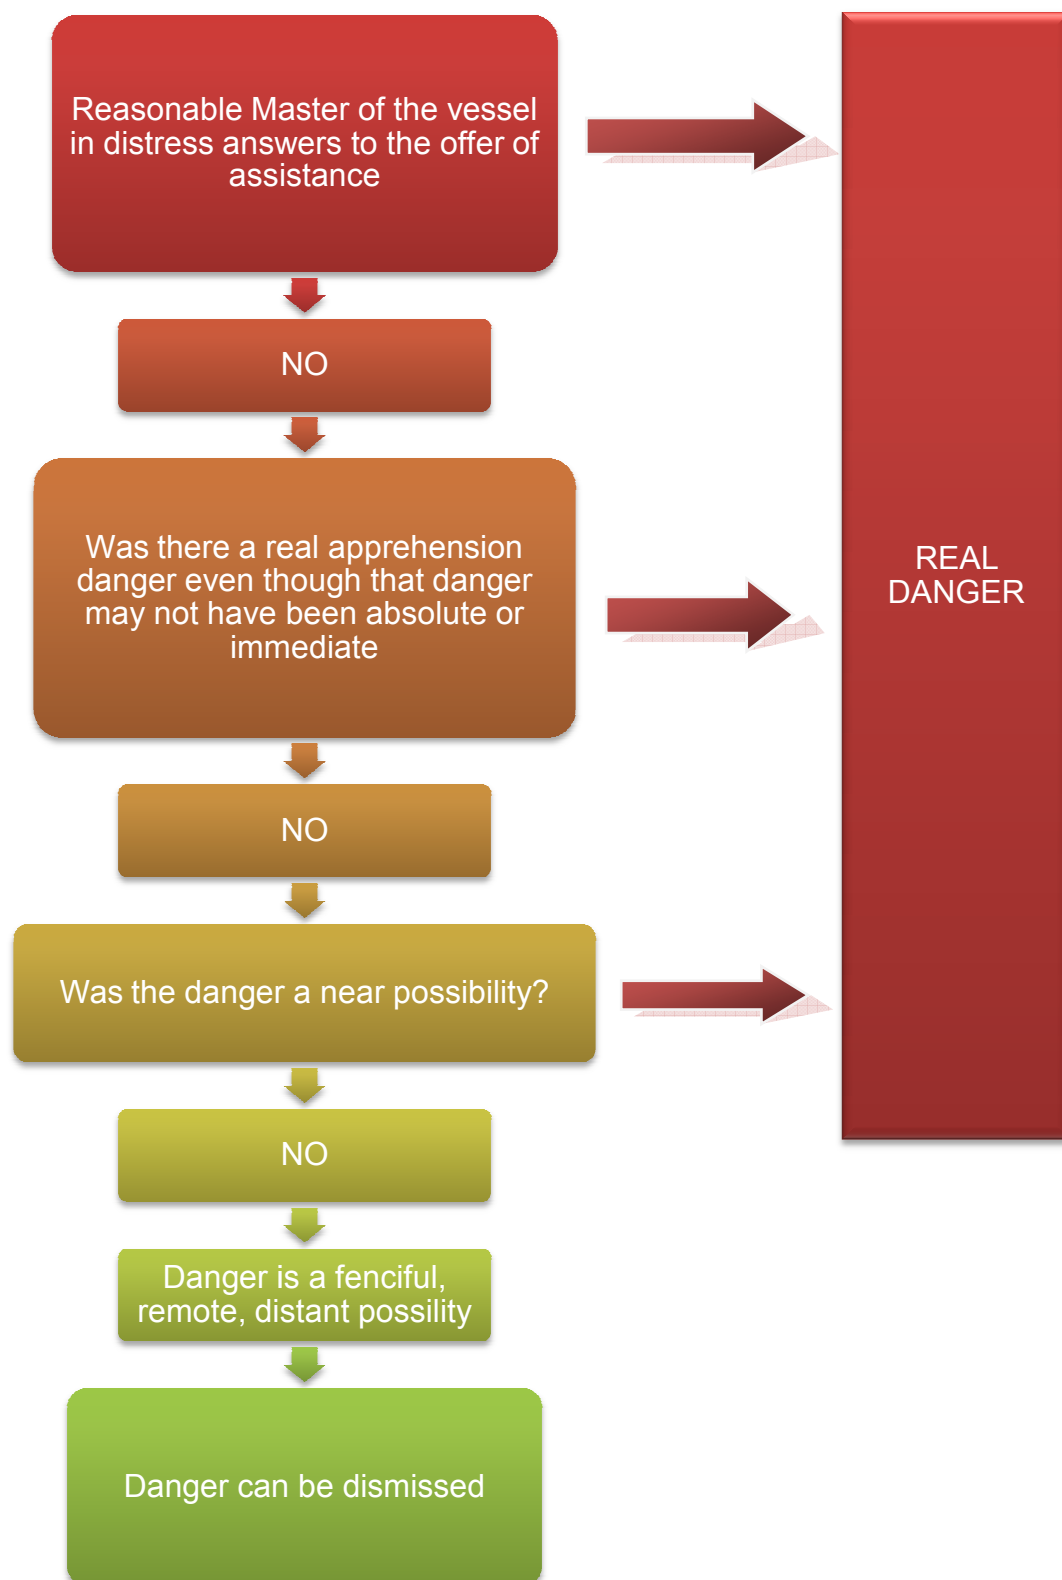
Reasonable Master of the vessel in distress answers to the offer of assistance

NO

Was there a real apprehension danger even though that danger may not have been absolute or immediate

NO

Was the danger a near possibility?

NO

Danger is a fenciful, remote, distant possility

Danger can be dismissed

REAL DANGER